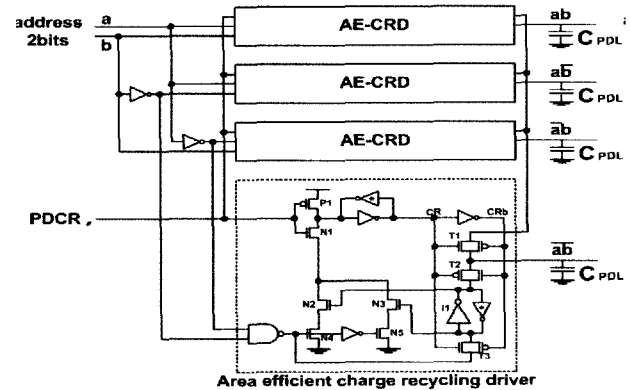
address
2bits
a
b
AE-CRD
AE-CRD
AE-CRD
ab
$C_{PDL}$
$a\bar{b}$
$C_{PDL}$
$\bar{a}b$
$C_{PDL}$
PDCR
P1
N1
CR
CRb
T1
T2
$\bar{a}\bar{b}$
$C_{PDL}$
N2
N3
I1
N4
N5
T3
Area efficient charge recycling driver